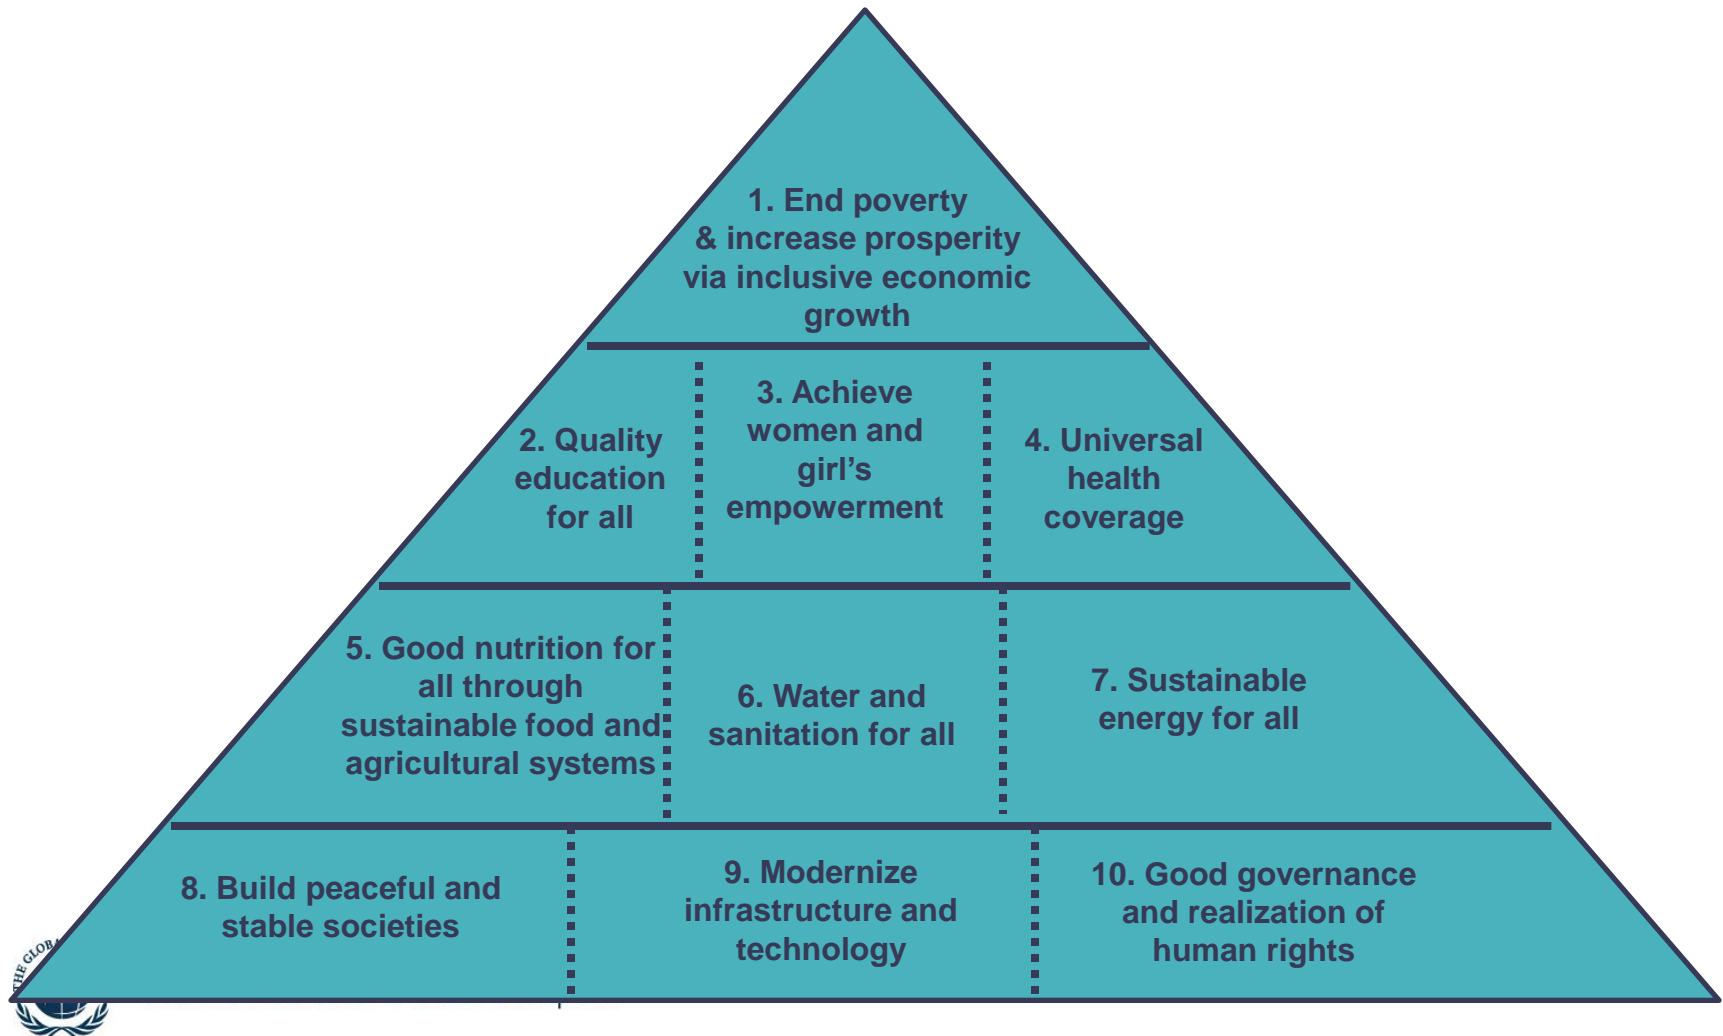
1. End poverty & increase prosperity via inclusive economic growth

2. Quality education for all

3. Achieve women and girl’s empowerment

4. Universal health coverage

5. Good nutrition for all through sustainable food and agricultural systems

6. Water and sanitation for all

7. Sustainable energy for all

8. Build peaceful and stable societies

9. Modernize infrastructure and technology

10. Good governance and realization of human rights

THE GLOB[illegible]